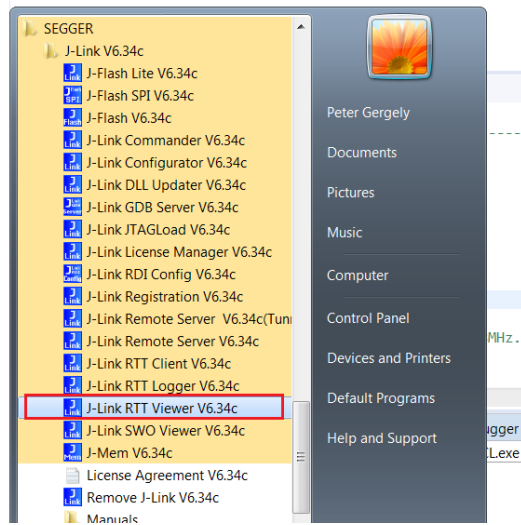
SEGGER
J-Link V6.34c
J-Flash Lite V6.34c
J-Flash SPI V6.34c
J-Flash V6.34c
J-Link Commander V6.34c
J-Link Configurator V6.34c
J-Link DLL Updater V6.34c
J-Link GDB Server V6.34c
J-Link JTAGLoad V6.34c
J-Link License Manager V6.34c
J-Link RDI Config V6.34c
J-Link Registration V6.34c
J-Link Remote Server V6.34c(Tunn
J-Link Remote Server V6.34c
J-Link RTT Client V6.34c
J-Link RTT Logger V6.34c
J-Link RTT Viewer V6.34c
J-Link SWO Viewer V6.34c
J-Mem V6.34c
License Agreement V6.34c
Remove J-Link V6.34c
Manuals

Peter Gergely
Documents
Pictures
Music
Computer
Control Panel
Devices and Printers
Default Programs
Help and Support

MHz.
ugger
L.exe